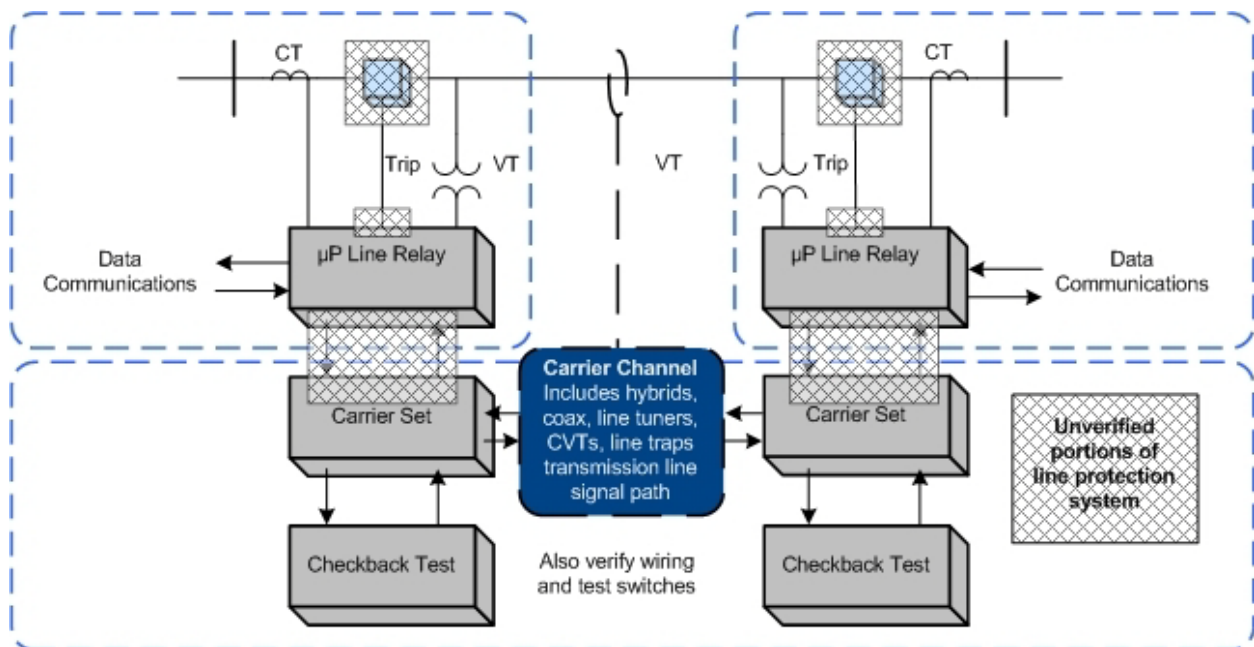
CT

Trip

VT

VT

Trip

CT

Data Communications

µP Line Relay

µP Line Relay

Data Communications

Carrier Channel
Includes hybrids, coax, line tuners, CVTs, line traps transmission line signal path

Carrier Set

Carrier Set

Unverified portions of line protection system

Checkback Test

Also verify wiring and test switches

Checkback Test